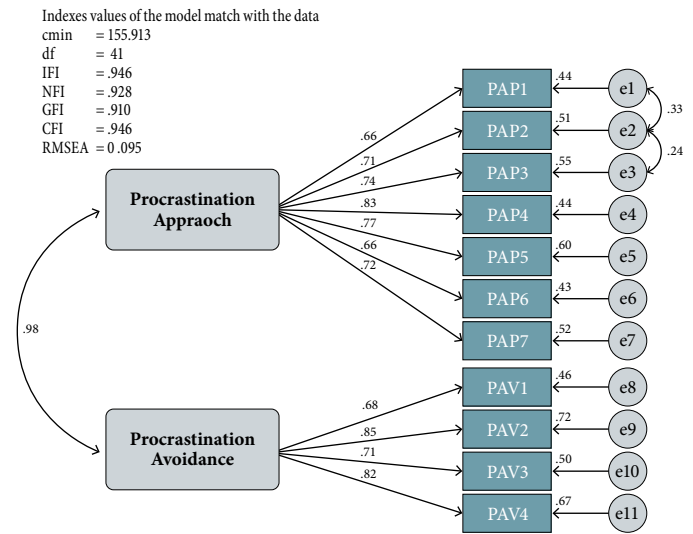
Indexes values of the model match with the data
cmin = 155.913
df = 41
IFI = .946
NFI = .928
GFI = .910
CFI = .946
RMSEA = 0 .095

Procrastination Appraoch

Procrastination Avoidance

.98

.66
.71
.74
.83
.77
.66
.72

.68
.85
.71
.82

PAP1 .44 e1
PAP2 .51 e2
PAP3 .55 e3
PAP4 .44 e4
PAP5 .60 e5
PAP6 .43 e6
PAP7 .52 e7
PAV1 .46 e8
PAV2 .72 e9
PAV3 .50 e10
PAV4 .67 e11

.33
.24